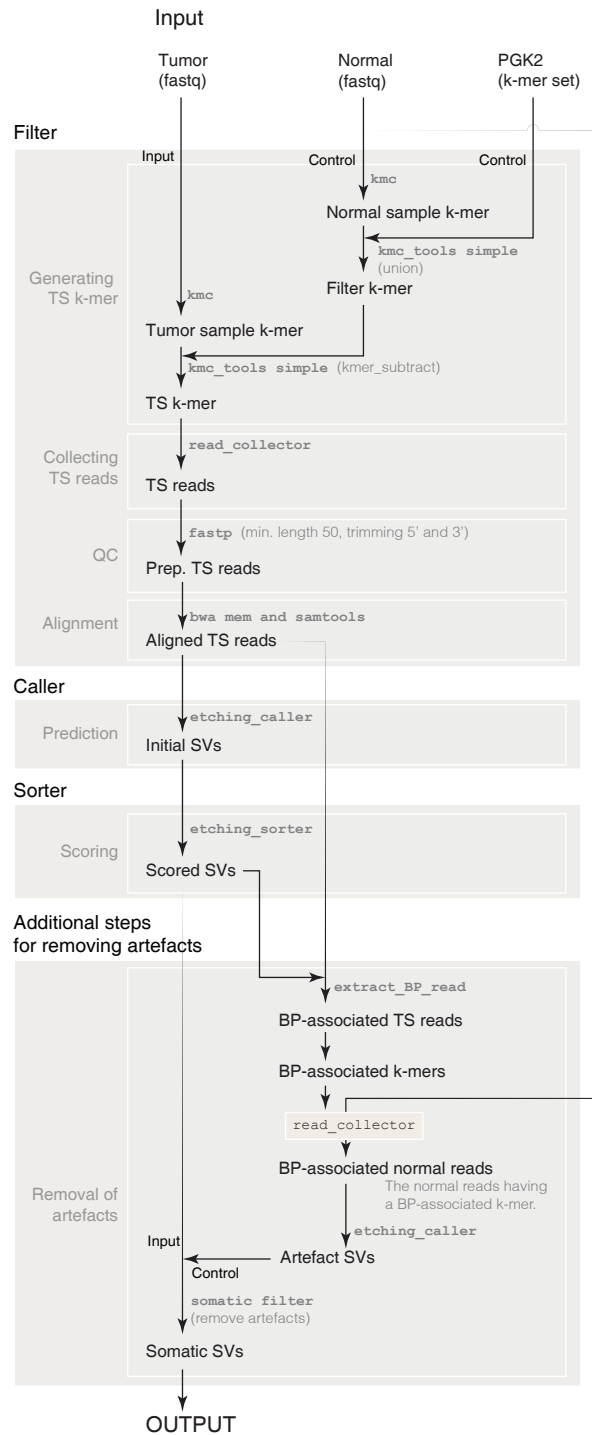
Input

Tumor (fastq)

Normal (fastq)

PGK2 (k-mer set)

Filter

Input

Control

Control

Generating TS k-mer

kmc

Normal sample k-mer

kmc_tools simple (union)

Filter k-mer

kmc

Tumor sample k-mer

kmc_tools simple (kmer_subtract)

TS k-mer

Collecting TS reads

read_collector

TS reads

QC

fastp (min. length 50, trimming 5' and 3')

Prep. TS reads

Alignment

bwa mem and samtools

Aligned TS reads

Caller

Prediction

etching_caller

Initial SVs

Sorter

Scoring

etching_sorter

Scored SVs

Additional steps for removing artefacts

extract_BP_read

BP-associated TS reads

BP-associated k-mers

read_collector

BP-associated normal reads

The normal reads having a BP-associated k-mer.

Removal of artefacts

etching_caller

Input

Artefact SVs

Control

somatic filter (remove artefacts)

Somatic SVs

OUTPUT